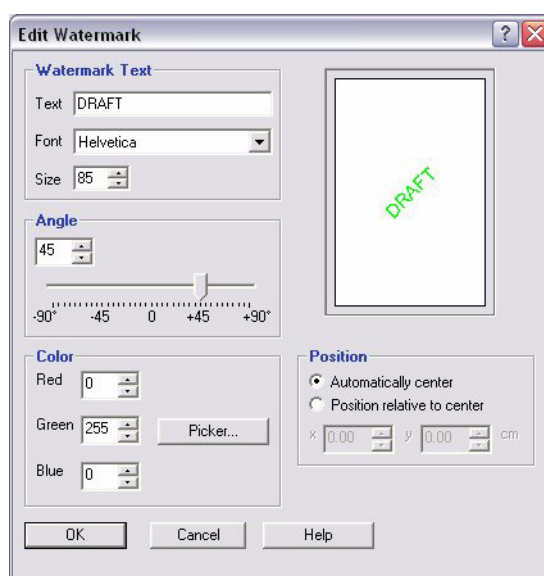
Edit Watermark

Watermark Text

Text DRAFT

Font Helvetica

Size 85

DRAFT

Angle

45

-90° -45 0 +45 +90°

Color

Red 0

Green 255

Picker...

Blue 0

Position

Automatically center

Position relative to center

x 0.00 y 0.00 cm

OK

Cancel

Help